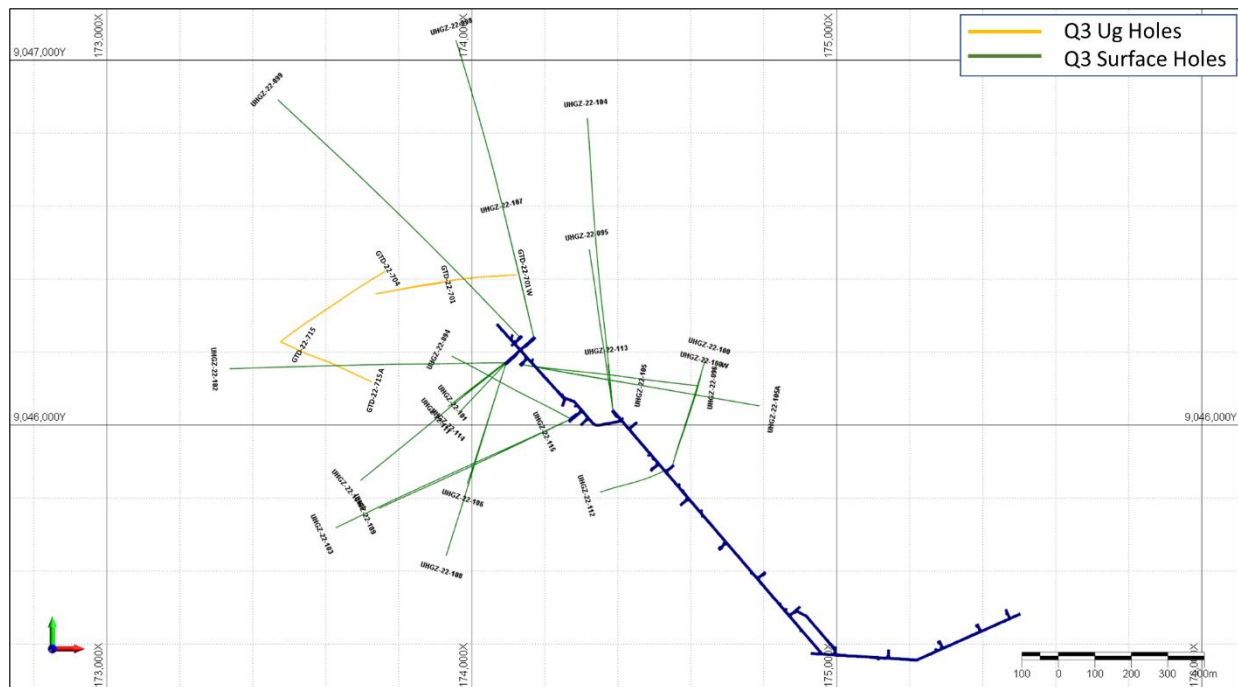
Q3 Ug Holes
Q3 Surface Holes

9,047,000Y
173,000X
174,000X
175,000X
9,046,000Y
9,046,000Y

UHGZ-22-098
UHGZ-22-099
UHGZ-22-104
UHGZ-22-107
UHGZ-22-095
GTD-22-703W
GTD-22-704
GTD-22-701
GTD-22-715
UHGZ-22-094
UHGZ-22-102
GTD-22-715A
UHGZ-22-113
UHGZ-22-105
UHGZ-22-100
UHGZ-22-100W
UHGZ-22-096
UHGZ-22-105A
UHGZ-22-101
UHGZ-22-111
UHGZ-22-114
UHGZ-22-115
UHGZ-22-112
UHGZ-22-106
UHGZ-22-109
UHGZ-22-103
UHGZ-22-108

173,000X
174,000X
175,000X
176,000X

100 0 100 200 300 400m